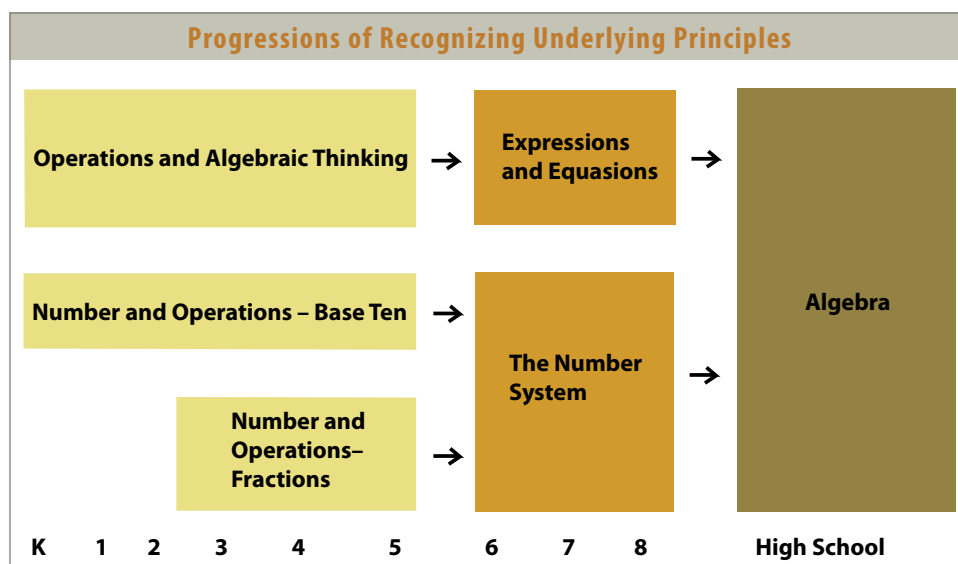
Progressions of Recognizing Underlying Principles

Operations and Algebraic Thinking →

Expressions and Equasions →

Number and Operations – Base Ten →

Number and Operations–Fractions →

The Number System →

Algebra

K 1 2 3 4 5 6 7 8 High School